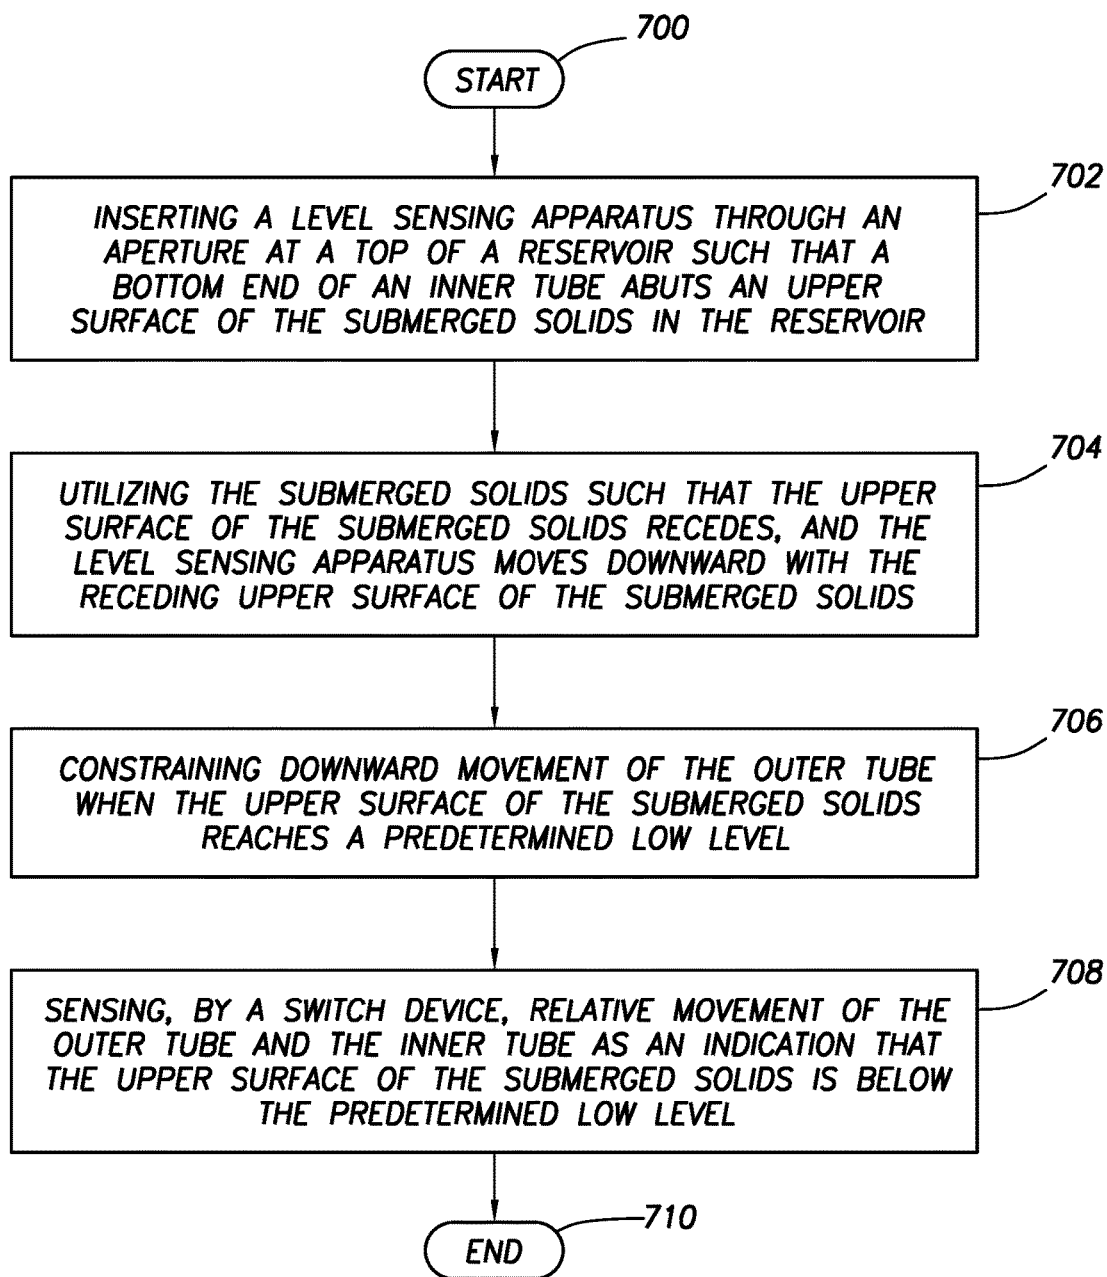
700

START

702

INSERTING A LEVEL SENSING APPARATUS THROUGH AN APERTURE AT A TOP OF A RESERVOIR SUCH THAT A BOTTOM END OF AN INNER TUBE ABUTS AN UPPER SURFACE OF THE SUBMERGED SOLIDS IN THE RESERVOIR

704

UTILIZING THE SUBMERGED SOLIDS SUCH THAT THE UPPER SURFACE OF THE SUBMERGED SOLIDS RECEDES, AND THE LEVEL SENSING APPARATUS MOVES DOWNWARD WITH THE RECEDING UPPER SURFACE OF THE SUBMERGED SOLIDS

706

CONSTRAINING DOWNWARD MOVEMENT OF THE OUTER TUBE WHEN THE UPPER SURFACE OF THE SUBMERGED SOLIDS REACHES A PREDETERMINED LOW LEVEL

708

SENSING, BY A SWITCH DEVICE, RELATIVE MOVEMENT OF THE OUTER TUBE AND THE INNER TUBE AS AN INDICATION THAT THE UPPER SURFACE OF THE SUBMERGED SOLIDS IS BELOW THE PREDETERMINED LOW LEVEL

710

END